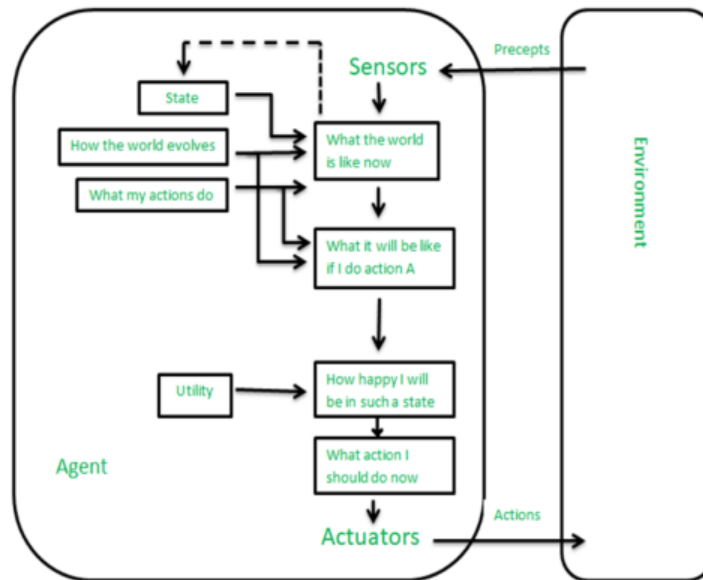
Precepts

Sensors

State

How the world evolves

What my actions do

What the world is like now

What it will be like if I do action A

Utility

How happy I will be in such a state

What action I should do now

Agent

Actuators

Actions

Environment